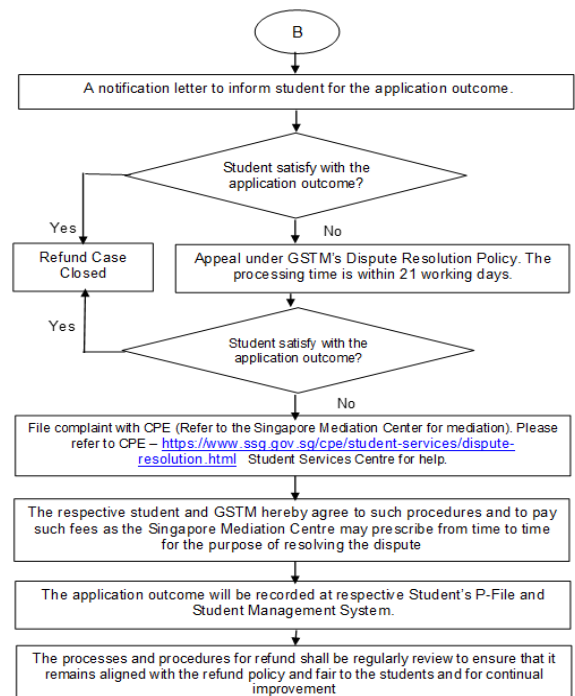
B

A notification letter to inform student for the application outcome.

Student satisfy with the application outcome?

Yes

No

Refund Case Closed

Appeal under GSTM's Dispute Resolution Policy. The processing time is within 21 working days.

Yes

Student satisfy with the application outcome?

No

File complaint with CPE (Refer to the Singapore Mediation Center for mediation). Please refer to CPE – https://www.ssg.gov.sg/cpe/student-services/dispute-resolution.html Student Services Centre for help.

The respective student and GSTM hereby agree to such procedures and to pay such fees as the Singapore Mediation Centre may prescribe from time to time for the purpose of resolving the dispute

The application outcome will be recorded at respective Student's P-File and Student Management System.

The processes and procedures for refund shall be regularly review to ensure that it remains aligned with the refund policy and fair to the students and for continual improvement